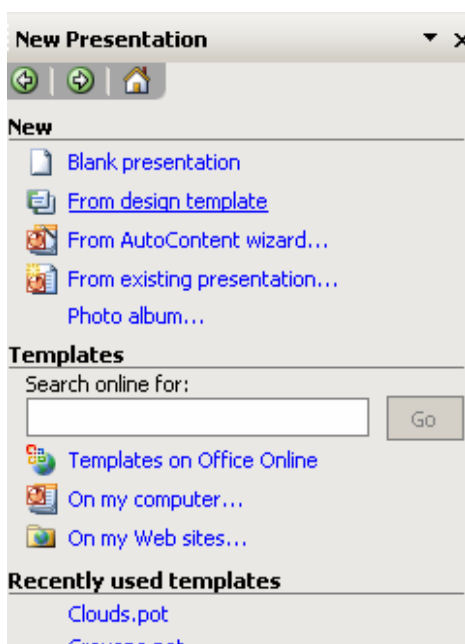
New Presentation

New

Blank presentation

From design template

From AutoContent wizard...

From existing presentation...

Photo album...

Templates

Search online for:

Go

Templates on Office Online

On my computer...

On my Web sites...

Recently used templates

Clouds.pot

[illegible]